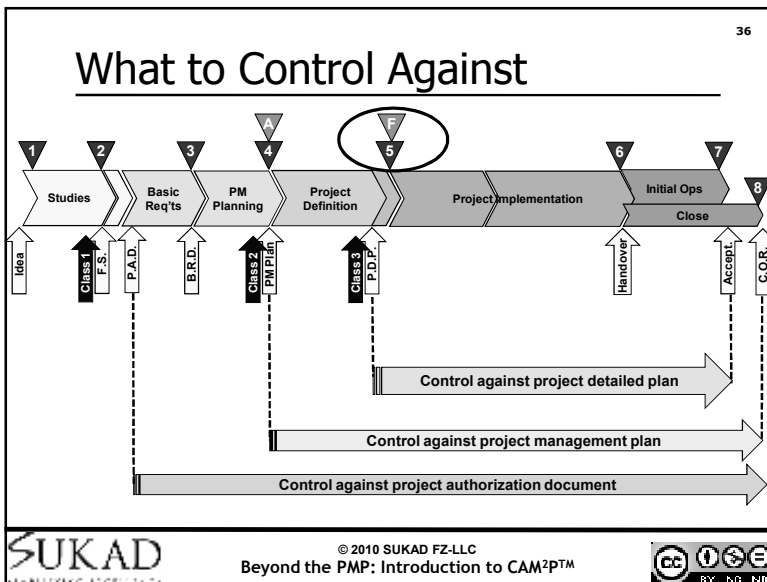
36

What to Control Against

A

F

1

2

3

4

5

6

7

8

Studies

Basic Req'ts

PM Planning

Project Definition

Project Implementation

Initial Ops

Close

Idea

Class 1

F.S.

P.A.D.

B.R.D.

Class 2

PM Plan

Class 3

P.D.P.

Handover

Accept.

C.O.R.

Control against project detailed plan

Control against project management plan

Control against project authorization document

SUKAD

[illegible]

© 2010 SUKAD FZ-LLC
Beyond the PMP: Introduction to CAM²P™

cc BY NC ND